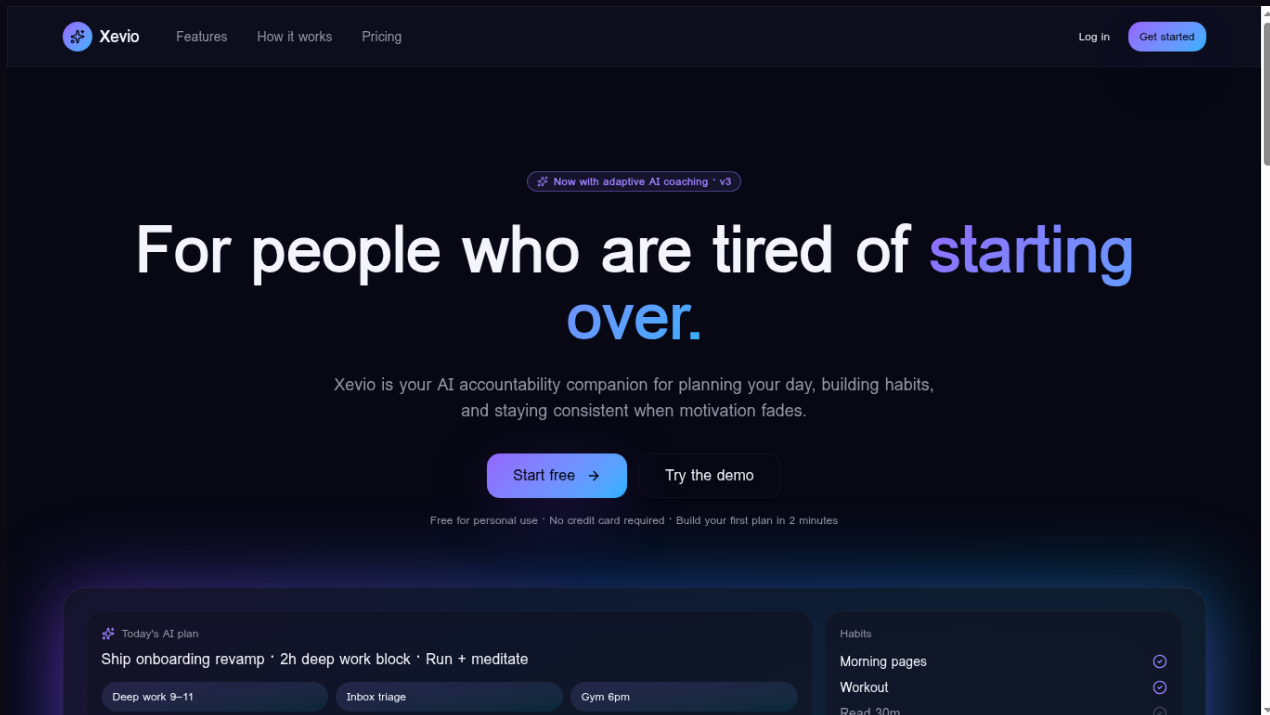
Xevio
Features
How it works
Pricing
Log in
Get started

Now with adaptive AI coaching · v3

For people who are tired of starting over.

Xevio is your AI accountability companion for planning your day, building habits, and staying consistent when motivation fades.

Start free →
Try the demo

Free for personal use · No credit card required · Build your first plan in 2 minutes

Today's AI plan
Ship onboarding revamp · 2h deep work block · Run + meditate
Deep work 9–11
Inbox triage
Gym 6pm

Habits
Morning pages
Workout
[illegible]